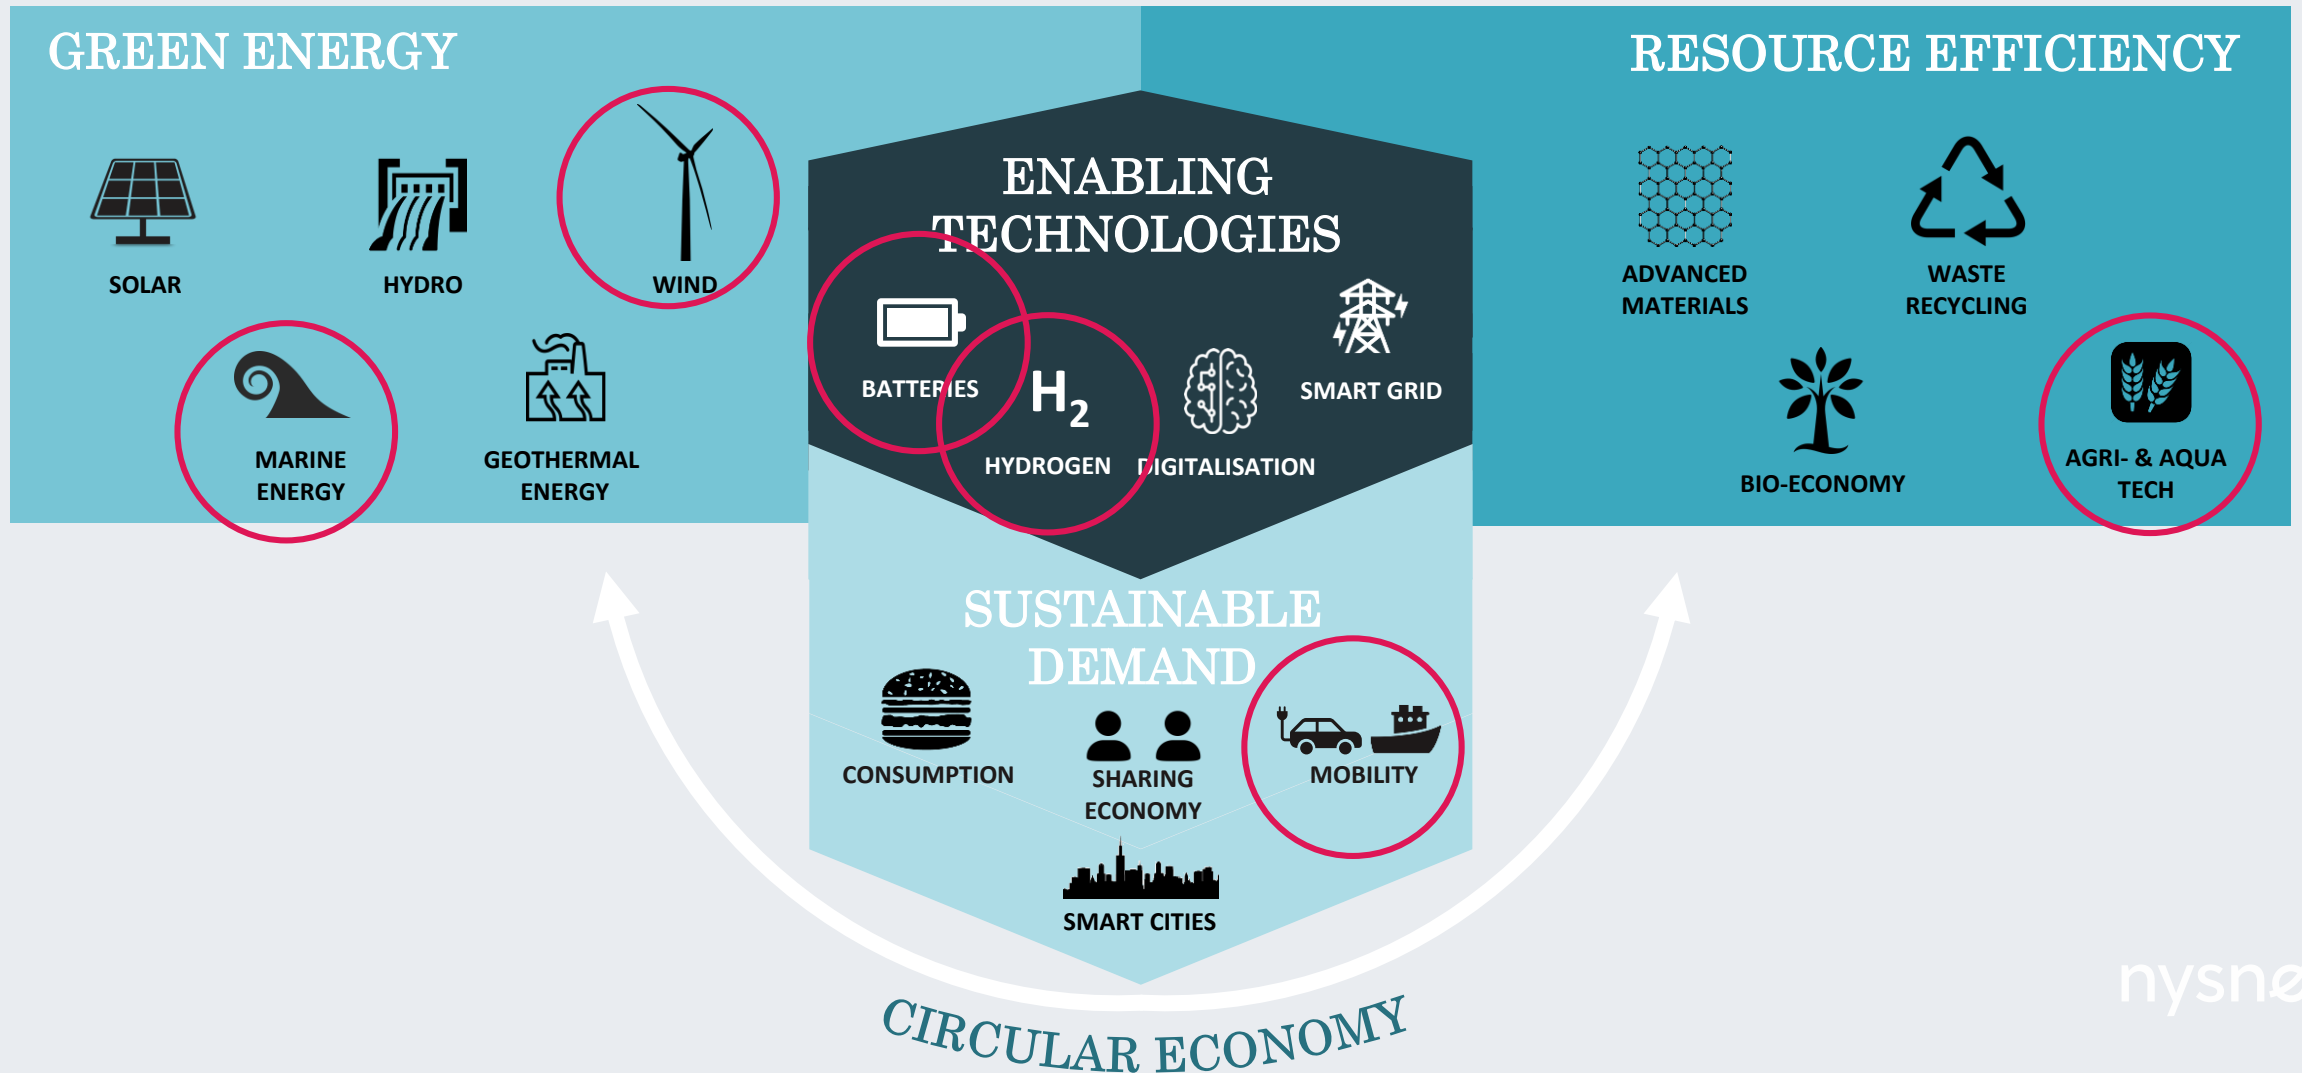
GREEN ENERGY

SOLAR

HYDRO

WIND

MARINE ENERGY

GEOTHERMAL ENERGY

ENABLING TECHNOLOGIES

BATTERIES

$H_2$

HYDROGEN

DIGITALISATION

SMART GRID

RESOURCE EFFICIENCY

ADVANCED MATERIALS

WASTE RECYCLING

BIO-ECONOMY

AGRI- & AQUA TECH

SUSTAINABLE DEMAND

CONSUMPTION

SHARING ECONOMY

MOBILITY

SMART CITIES

CIRCULAR ECONOMY

nysne